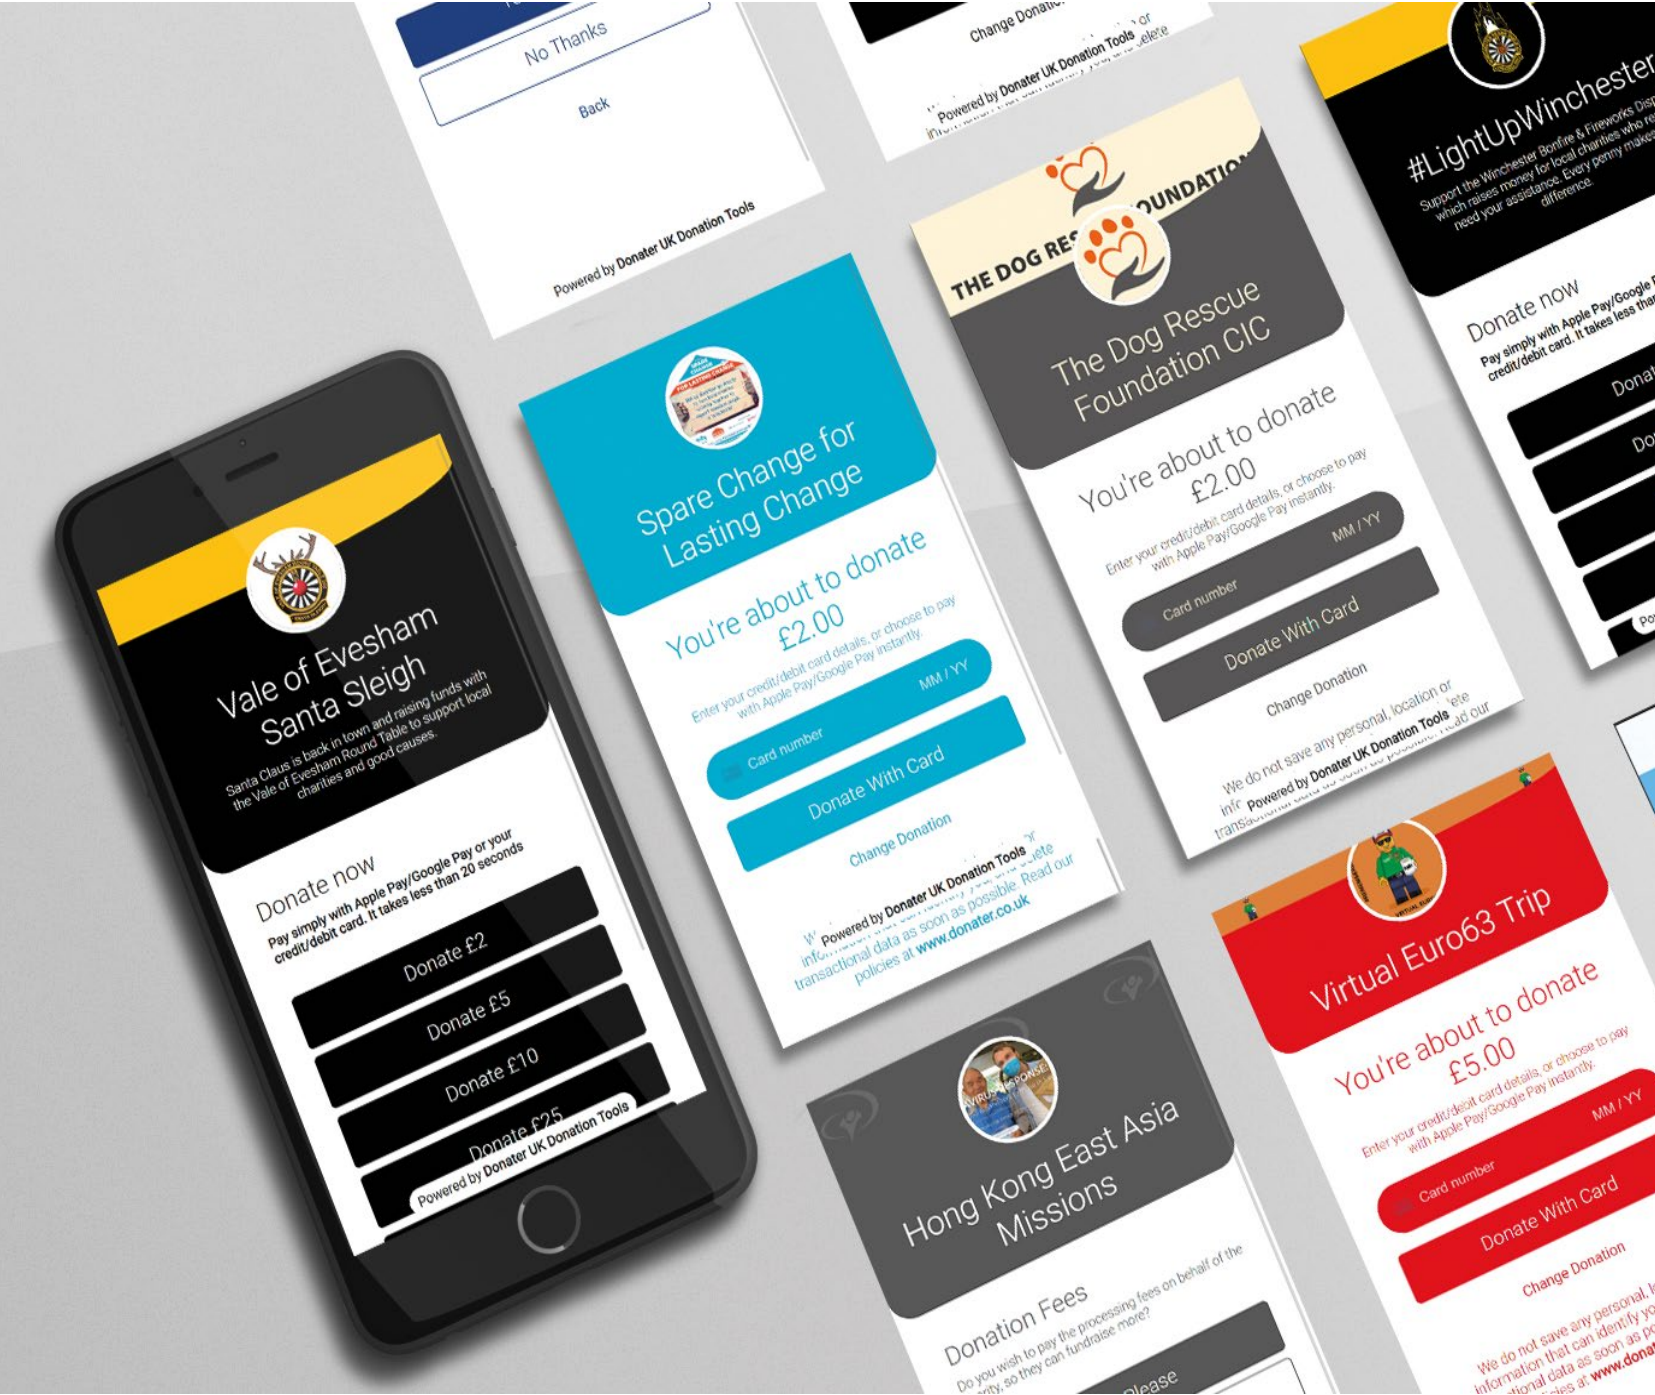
No Thanks

Back

Powered by Donater UK Donation Tools

Change Donation

Powered by Donater UK Donation Tools

#LightUpWinchester

Support the Winchester Bonfire & Fireworks Display which raises money for local charities who really need your assistance. Every penny makes a difference.

Donate now

Pay simply with Apple Pay/Google Pay or your credit/debit card. It takes less than

Dona

Do

Po

THE DOG RESCUE FOUNDATION

The Dog Rescue Foundation CIC

You're about to donate £2.00

Enter your credit/debit card details, or choose to pay with Apple Pay/Google Pay instantly.

Card number

MM / YY

Donate With Card

Change Donation

We do not save any personal, location or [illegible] Powered by Donater UK Donation Tools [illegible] transactional data as soon as possible. Read our

Spare Change for Lasting Change

You're about to donate £2.00

Enter your credit/debit card details, or choose to pay with Apple Pay/Google Pay instantly.

Card number

MM / YY

Donate With Card

Change Donation

Powered by Donater UK Donation Tools

transactional data as soon as possible. Read our policies at www.donater.co.uk

Vale of Evesham Santa Sleigh

Santa Claus is back in town and raising funds with the Vale of Evesham Round Table to support local charities and good causes.

Donate now

Pay simply with Apple Pay/Google Pay or your credit/debit card. It takes less than 20 seconds

Donate £2

Donate £5

Donate £10

Donate £25

Powered by Donater UK Donation Tools

Virtual Euro63 Trip

You're about to donate £5.00

Enter your credit/debit card details, or choose to pay with Apple Pay/Google Pay instantly.

Card number

MM / YY

Donate With Card

Change Donation

We do not save any personal, information that can identify yo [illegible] data as soon as p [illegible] at www.donat

Hong Kong East Asia Missions

Donation Fees

Do you wish to pay the processing fees on behalf of the charity, so they can fundraise more?

Please